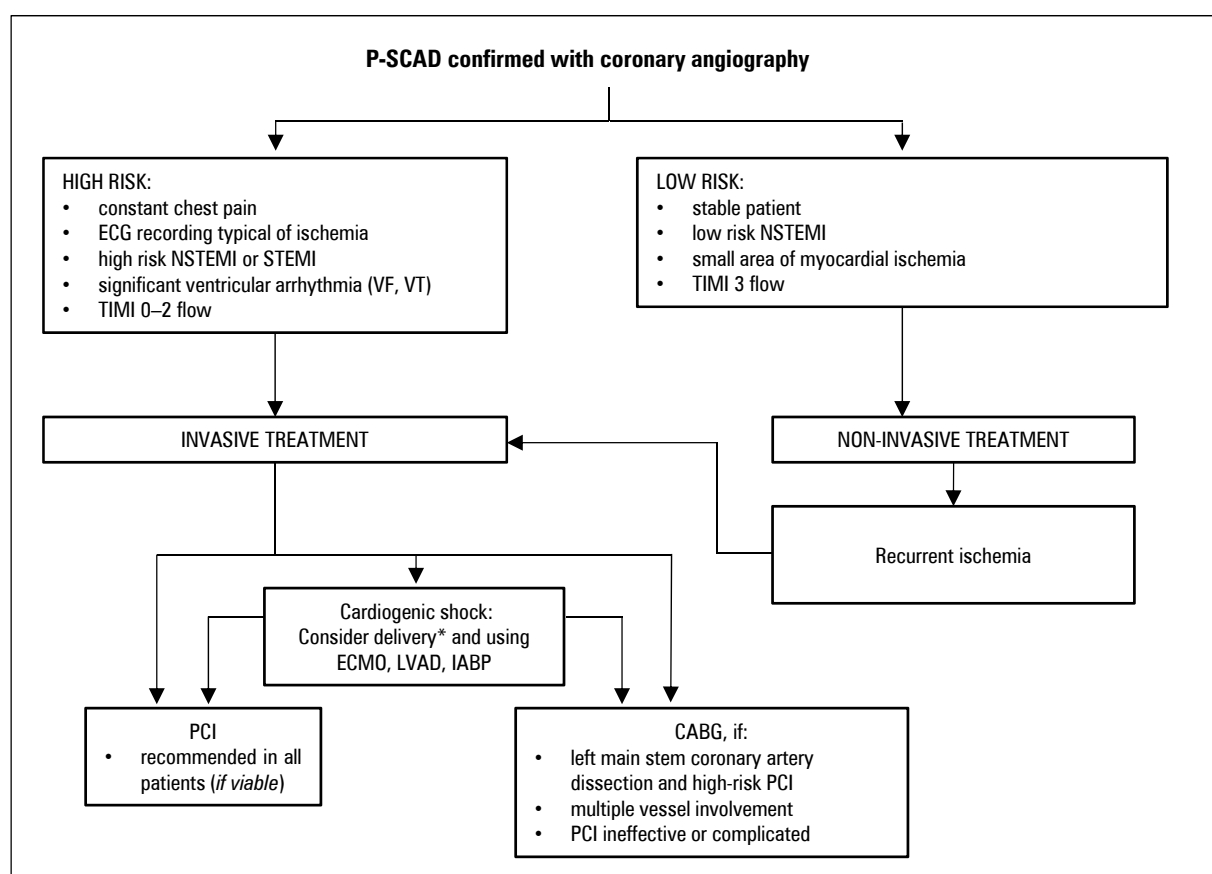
**P-SCAD confirmed with coronary angiography**

HIGH RISK:
- constant chest pain
- ECG recording typical of ischemia
- high risk NSTEMI or STEMI
- significant ventricular arrhythmia (VF, VT)
- TIMI 0–2 flow

LOW RISK:
- stable patient
- low risk NSTEMI
- small area of myocardial ischemia
- TIMI 3 flow

INVASIVE TREATMENT

NON-INVASIVE TREATMENT

Recurrent ischemia

Cardiogenic shock: Consider delivery* and using ECMO, LVAD, IABP

PCI
- recommended in all patients (*if viable*)

CABG, if:
- left main stem coronary artery dissection and high-risk PCI
- multiple vessel involvement
- PCI ineffective or complicated